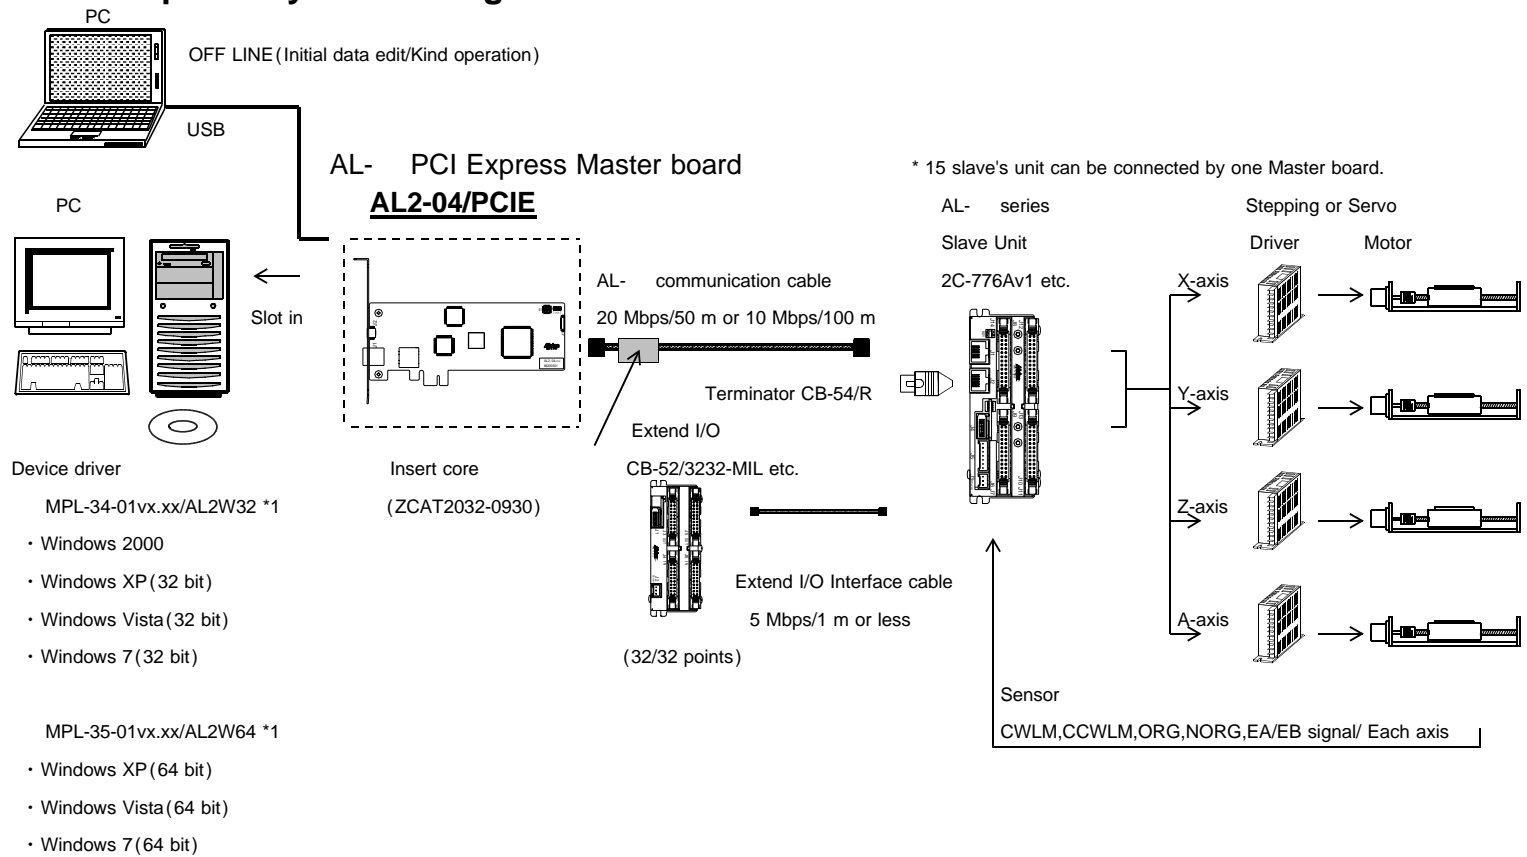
PC

OFF LINE (Initial data edit/Kind operation)

USB

AL- PCI Express Master board

AL2-04/PCIE

* 15 slave's unit can be connected by one Master board.

PC

AL- series

Slave Unit

2C-776Av1 etc.

Stepping or Servo

Driver

Motor

Slot in

AL- communication cable

20 Mbps/50 m or 10 Mbps/100 m

X-axis

Terminator CB-54/R

Y-axis

Extend I/O

Device driver

Insert core

CB-52/3232-MIL etc.

Z-axis

MPL-34-01vx.xx/AL2W32 *1

(ZCAT2032-0930)

・Windows 2000

・Windows XP (32 bit)

Extend I/O Interface cable

・Windows Vista (32 bit)

5 Mbps/1 m or less

A-axis

・Windows 7 (32 bit)

(32/32 points)

Sensor

MPL-35-01vx.xx/AL2W64 *1

CWLM,CCWLM,ORG,NORG,EA/EB signal/ Each axis

・Windows XP (64 bit)

・Windows Vista (64 bit)

・Windows 7 (64 bit)